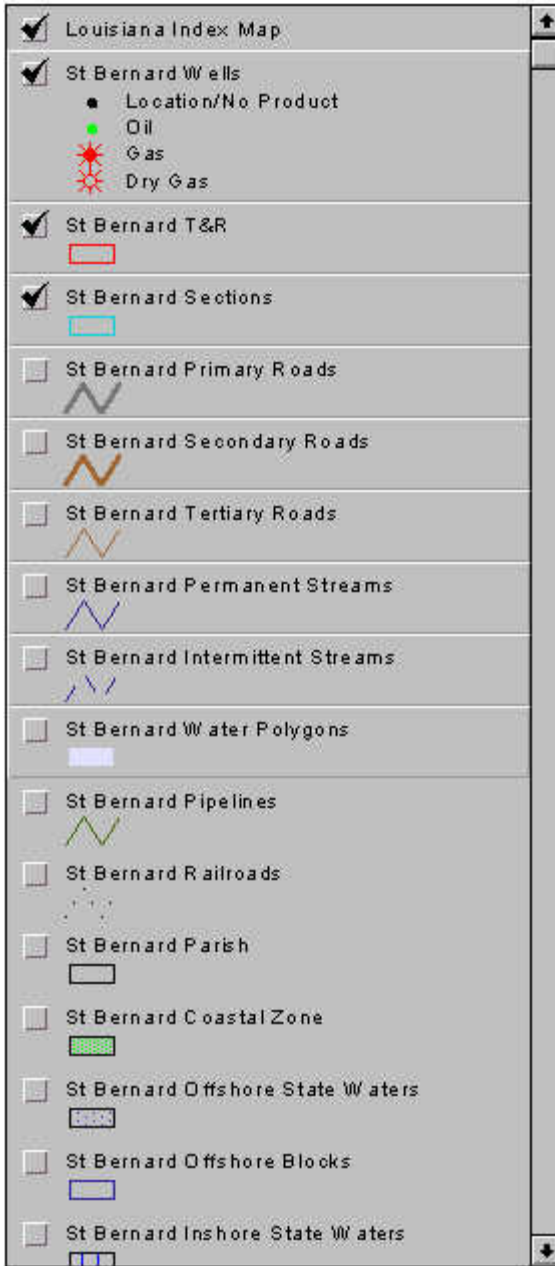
Louisiana Index Map

St Bernard Wells
Location/No Product
Oil
Gas
Dry Gas

St Bernard T&R

St Bernard Sections

St Bernard Primary Roads

St Bernard Secondary Roads

St Bernard Tertiary Roads

St Bernard Permanent Streams

St Bernard Intermittent Streams

St Bernard Water Polygons

St Bernard Pipelines

St Bernard Railroads

St Bernard Parish

St Bernard Coastal Zone

St Bernard Offshore State Waters

St Bernard Offshore Blocks

St Bernard Inshore State Waters